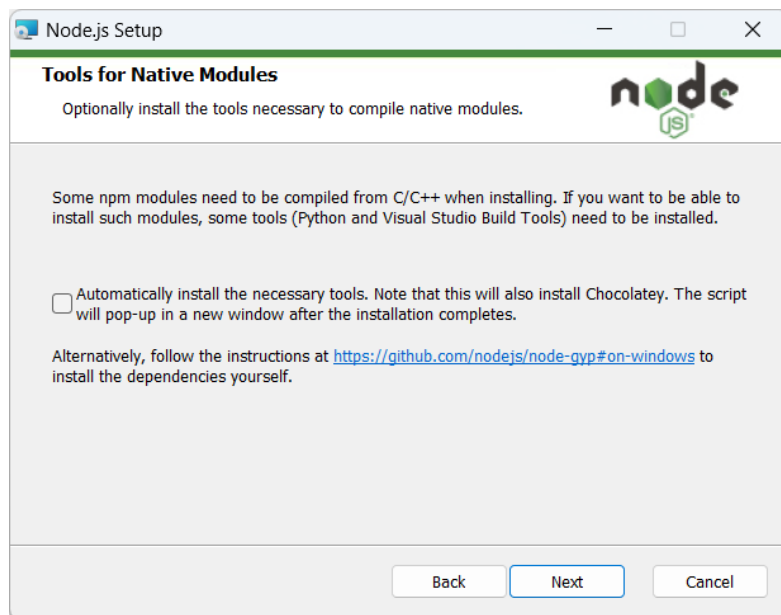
Node.js Setup

Tools for Native Modules

Optionally install the tools necessary to compile native modules.

node JS

Some npm modules need to be compiled from C/C++ when installing. If you want to be able to install such modules, some tools (Python and Visual Studio Build Tools) need to be installed.

Automatically install the necessary tools. Note that this will also install Chocolatey. The script will pop-up in a new window after the installation completes.

Alternatively, follow the instructions at https://github.com/nodejs/node-gyp#on-windows to install the dependencies yourself.

Back Next Cancel